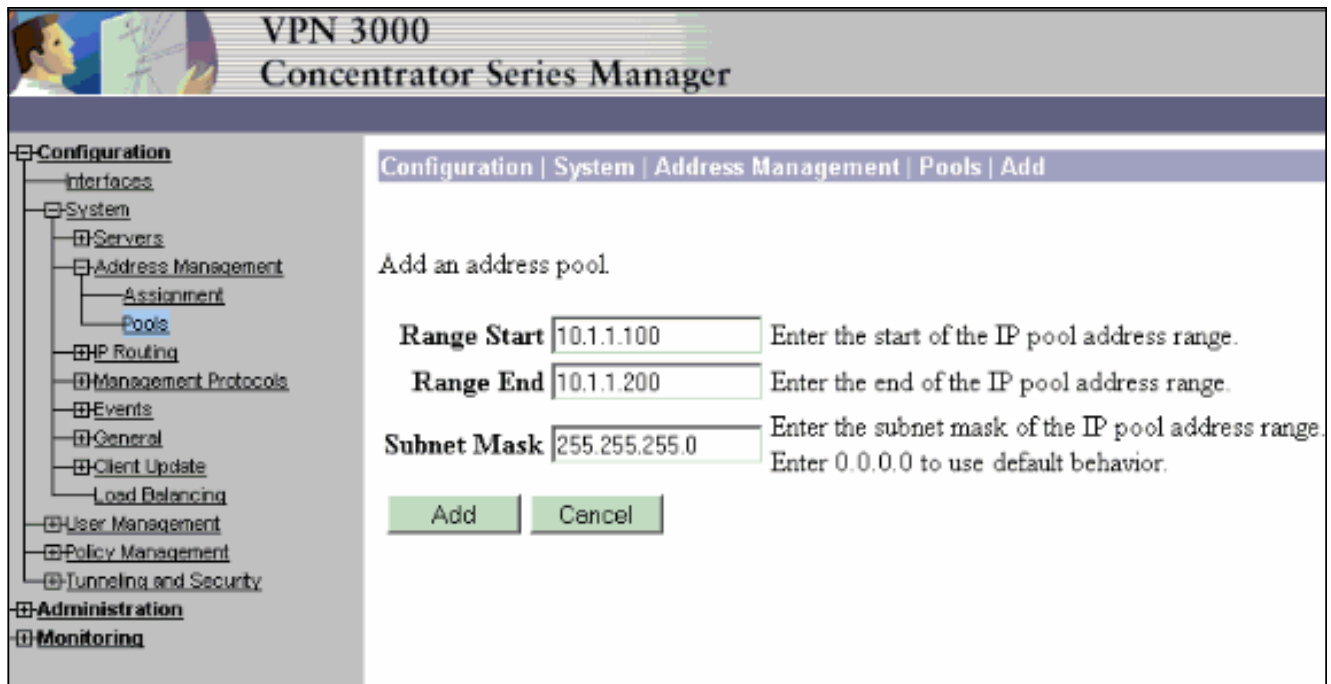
VPN 3000
Concentrator Series Manager

Configuration
Interfaces
System
Servers
Address Management
Assignment
Pools
IP Routing
Management Protocols
Events
General
Client Update
Load Balancing
User Management
Policy Management
Tunneling and Security
Administration
Monitoring

Configuration | System | Address Management | Pools | Add

Add an address pool.

| | | |
|---|---|---|
| Range Start | 10.1.1.100 | Enter the start of the IP pool address range. |
| Range End | 10.1.1.200 | Enter the end of the IP pool address range. |
| Subnet Mask | 255.255.255.0 | Enter the subnet mask of the IP pool address range. Enter 0.0.0.0 to use default behavior. |

Add Cancel